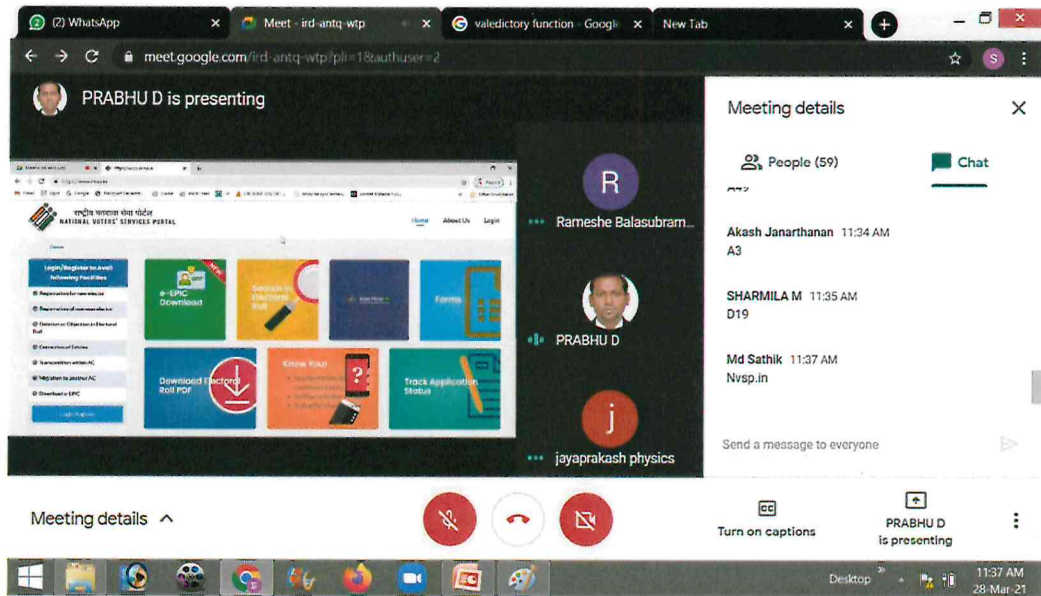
(2) WhatsApp
Meet - ird-antq-wtp
valedictory function - Google
New Tab

meet.google.com/ird-antq-wtp?pli=1&authuser=2

PRABHU D is presenting

राष्ट्रीय मतदाता सेवा पोर्टल
NATIONAL VOTERS' SERVICES PORTAL
Home About Us Login

Login/Register to Avail following Facilities
Registration for new elector
Registration for overseas elector
Deletion or Objection in Electoral Roll
Correction of Entries
Transposition within AC
Migration to another AC
Download e-EPIC
Login/Register

e-EPIC Download
Search in Electoral Roll
Forms
Download Electoral Roll PDF
Know Your
Track Application Status

R
Rameshe Balasubram...
PRABHU D
j
jayaprakash physics

Meeting details
People (59)
Chat

A49

Akash Janarthanan 11:34 AM
A3

SHARMILA M 11:35 AM
D19

Md Sathik 11:37 AM
Nvsp.in

Send a message to everyone

Meeting details
Turn on captions
PRABHU D is presenting

Desktop
11:37 AM
28-Mar-21